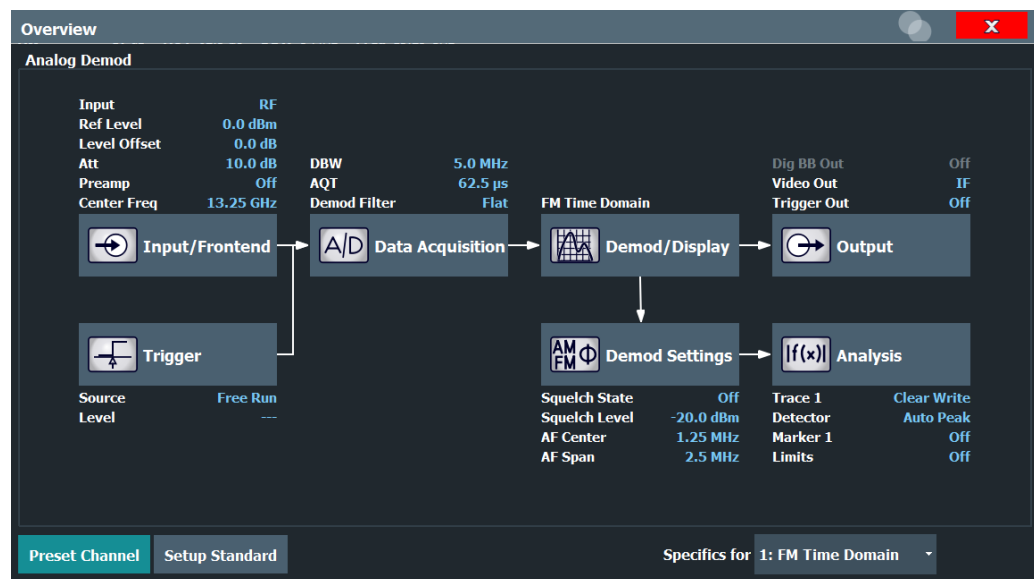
Overview

X

Analog Demod

Input RF
Ref Level 0.0 dBm
Level Offset 0.0 dB
Att 10.0 dB
Preamp Off
Center Freq 13.25 GHz

Input/Frontend

Trigger

Source Free Run
Level ---

DBW 5.0 MHz
AQT 62.5 µs
Demod Filter Flat

A/D Data Acquisition

FM Time Domain

Demod/Display

AM FM Φ Demod Settings

Squelch State Off
Squelch Level -20.0 dBm
AF Center 1.25 MHz
AF Span 2.5 MHz

Dig BB Out Off
Video Out IF
Trigger Out Off

Output

|f(x)| Analysis

Trace 1 Clear Write
Detector Auto Peak
Marker 1 Off
Limits Off

Preset Channel

Setup Standard

Specifics for 1: FM Time Domain